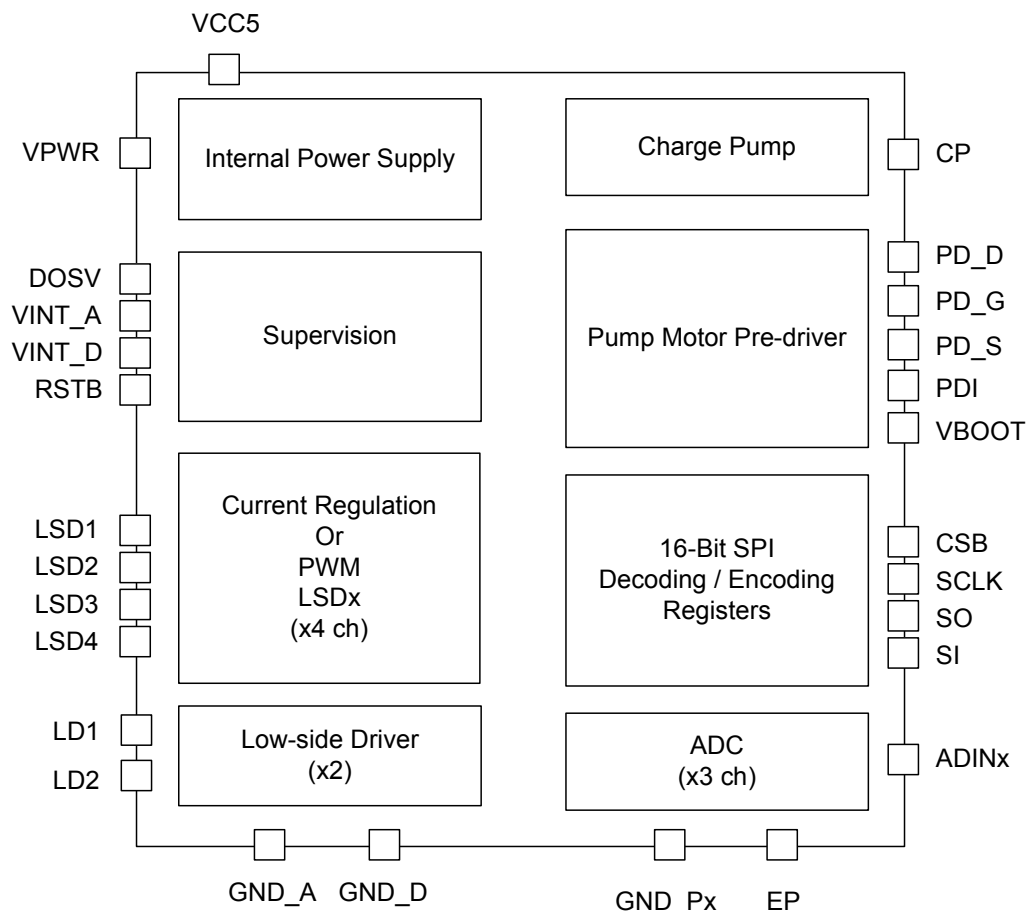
VCC5

VPWR

Internal Power Supply

Charge Pump

CP

DOSV
VINT_A
VINT_D
RSTB

Supervision

Pump Motor Pre-driver

PD_D
PD_G
PD_S
PDI
VBOOT

LSD1
LSD2
LSD3
LSD4

Current Regulation
Or
PWM
LSDx
(x4 ch)

16-Bit SPI
Decoding / Encoding
Registers

CSB
SCLK
SO
SI

LD1
LD2

Low-side Driver
(x2)

ADC
(x3 ch)

ADINx

GND_A GND_D GND Px EP